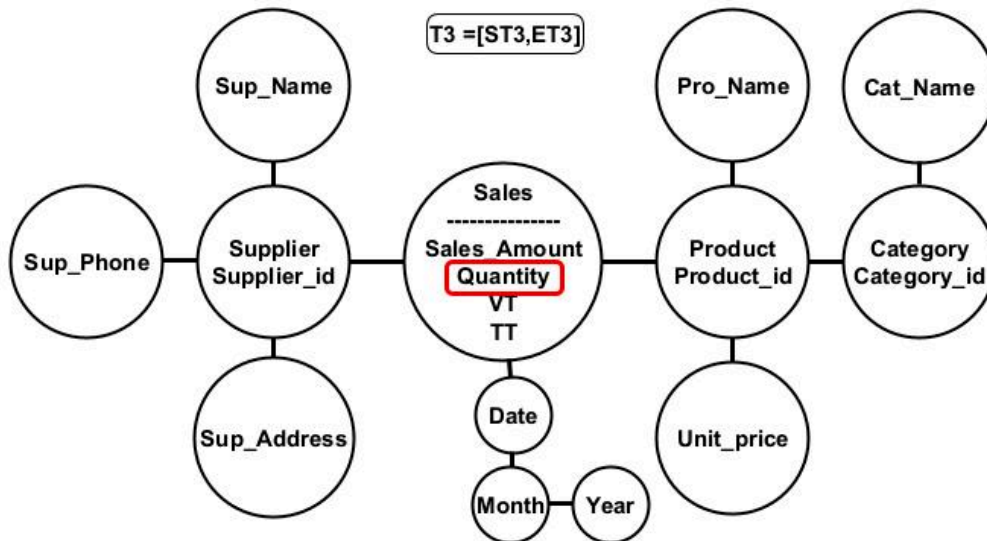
T3 =[ST3,ET3]

Sup_Name

Pro_Name

Cat_Name

Sup_Phone

Supplier
Supplier_id

Sales
---------------
Sales_Amount
Quantity
VT
TT

Product
Product_id

Category
Category_id

Date

Sup_Address

Unit_price

Month

Year